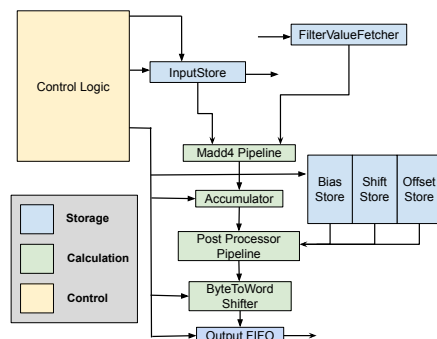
Control Logic

InputStore

FilterValueFetcher

Madd4 Pipeline

Bias Store

Shift Store

Offset Store

Accumulator

Post Processor Pipeline

ByteToWord Shifter

Output FIFO

Storage

Calculation

Control